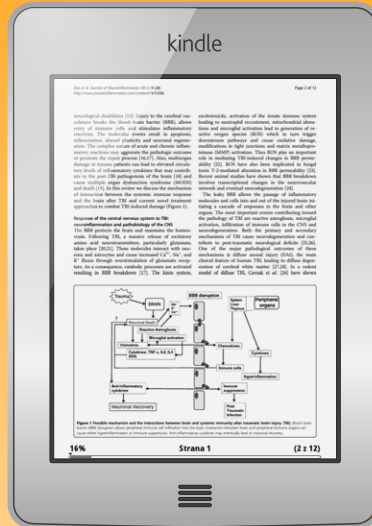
kindle

Page 2 of 12

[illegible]

Response of the central nervous system to TBI: neuroinflammation and pathobiology of the CNS

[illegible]

Trauma

BBB disruption

Spleen
Liver
Thymus

Peripheral organs

Neuronal Death

Reactive Astrogliosis

Microglial activation

Chemokines

Cytokines

Immune cells

Hyperinflammation

Anti-inflammatory cytokines

Immune suppression

Post Traumatic Infection

Neuronal Recovery

Figure 1 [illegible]

16%

Strana 1

(2 z 12)